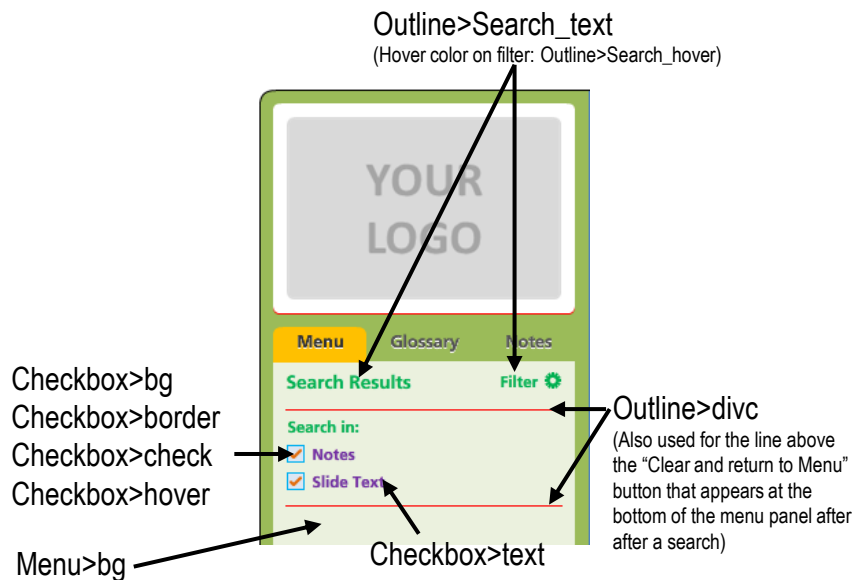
Outline>Search_text
(Hover color on filter: Outline>Search_hover)

YOUR LOGO

Menu
Glossary
Notes

Search Results
Filter

Search in:
Notes
Slide Text

Checkbox>bg
Checkbox>border
Checkbox>check
Checkbox>hover

Outline>divc
(Also used for the line above the "Clear and return to Menu" button that appears at the bottom of the menu panel after after a search)

Menu>bg

Checkbox>text